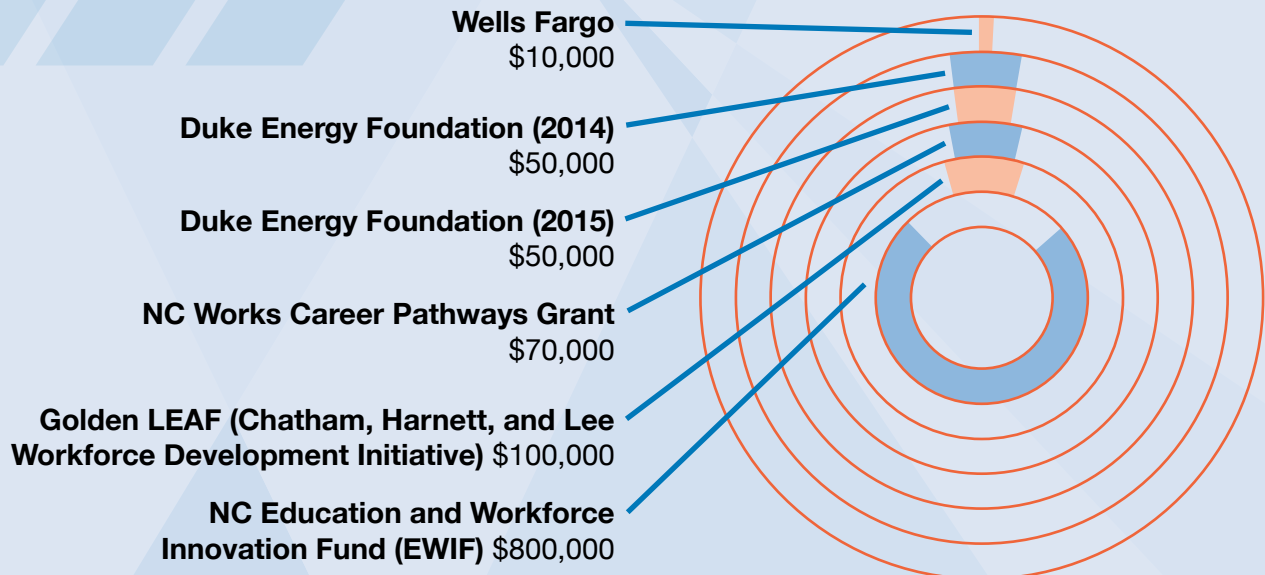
**Wells Fargo**
$10,000

**Duke Energy Foundation (2014)**
$50,000

**Duke Energy Foundation (2015)**
$50,000

**NC Works Career Pathways Grant**
$70,000

**Golden LEAF (Chatham, Harnett, and Lee Workforce Development Initiative)** $100,000

**NC Education and Workforce Innovation Fund (EWIF)** $800,000